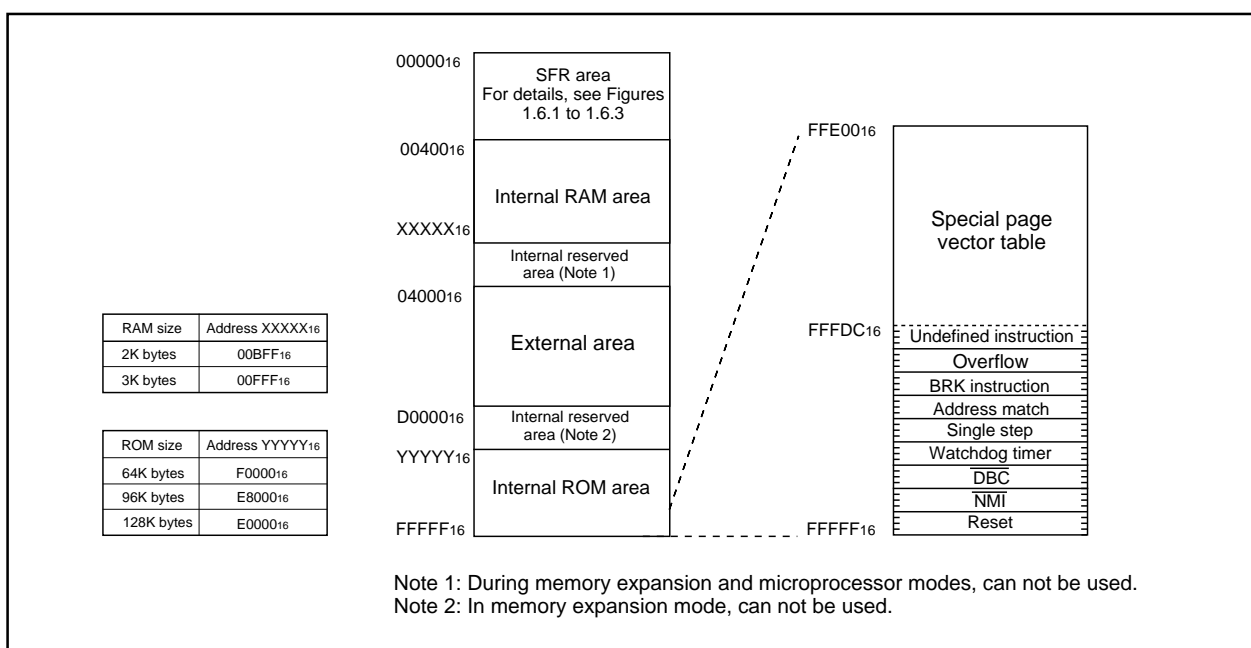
| RAM size | Address $XXXXX_{16}$ |
|---|---|
| 2K bytes | $00BFF_{16}$ |
| 3K bytes | $00FFF_{16}$ |

| ROM size | Address $YYYYY_{16}$ |
|---|---|
| 64K bytes | $F0000_{16}$ |
| 96K bytes | $E8000_{16}$ |
| 128K bytes | $E0000_{16}$ |

$00000_{16}$
SFR area
For details, see Figures 1.6.1 to 1.6.3
$00400_{16}$
Internal RAM area
$XXXXX_{16}$
Internal reserved area (Note 1)
$04000_{16}$
External area
$D0000_{16}$
Internal reserved area (Note 2)
$YYYYY_{16}$
Internal ROM area
$FFFFF_{16}$

$FFE00_{16}$
Special page vector table
$FFFDC_{16}$
Undefined instruction
Overflow
BRK instruction
Address match
Single step
Watchdog timer
$\overline{DBC}$
$\overline{NMI}$
Reset
$FFFFF_{16}$

Note 1: During memory expansion and microprocessor modes, can not be used.
Note 2: In memory expansion mode, can not be used.